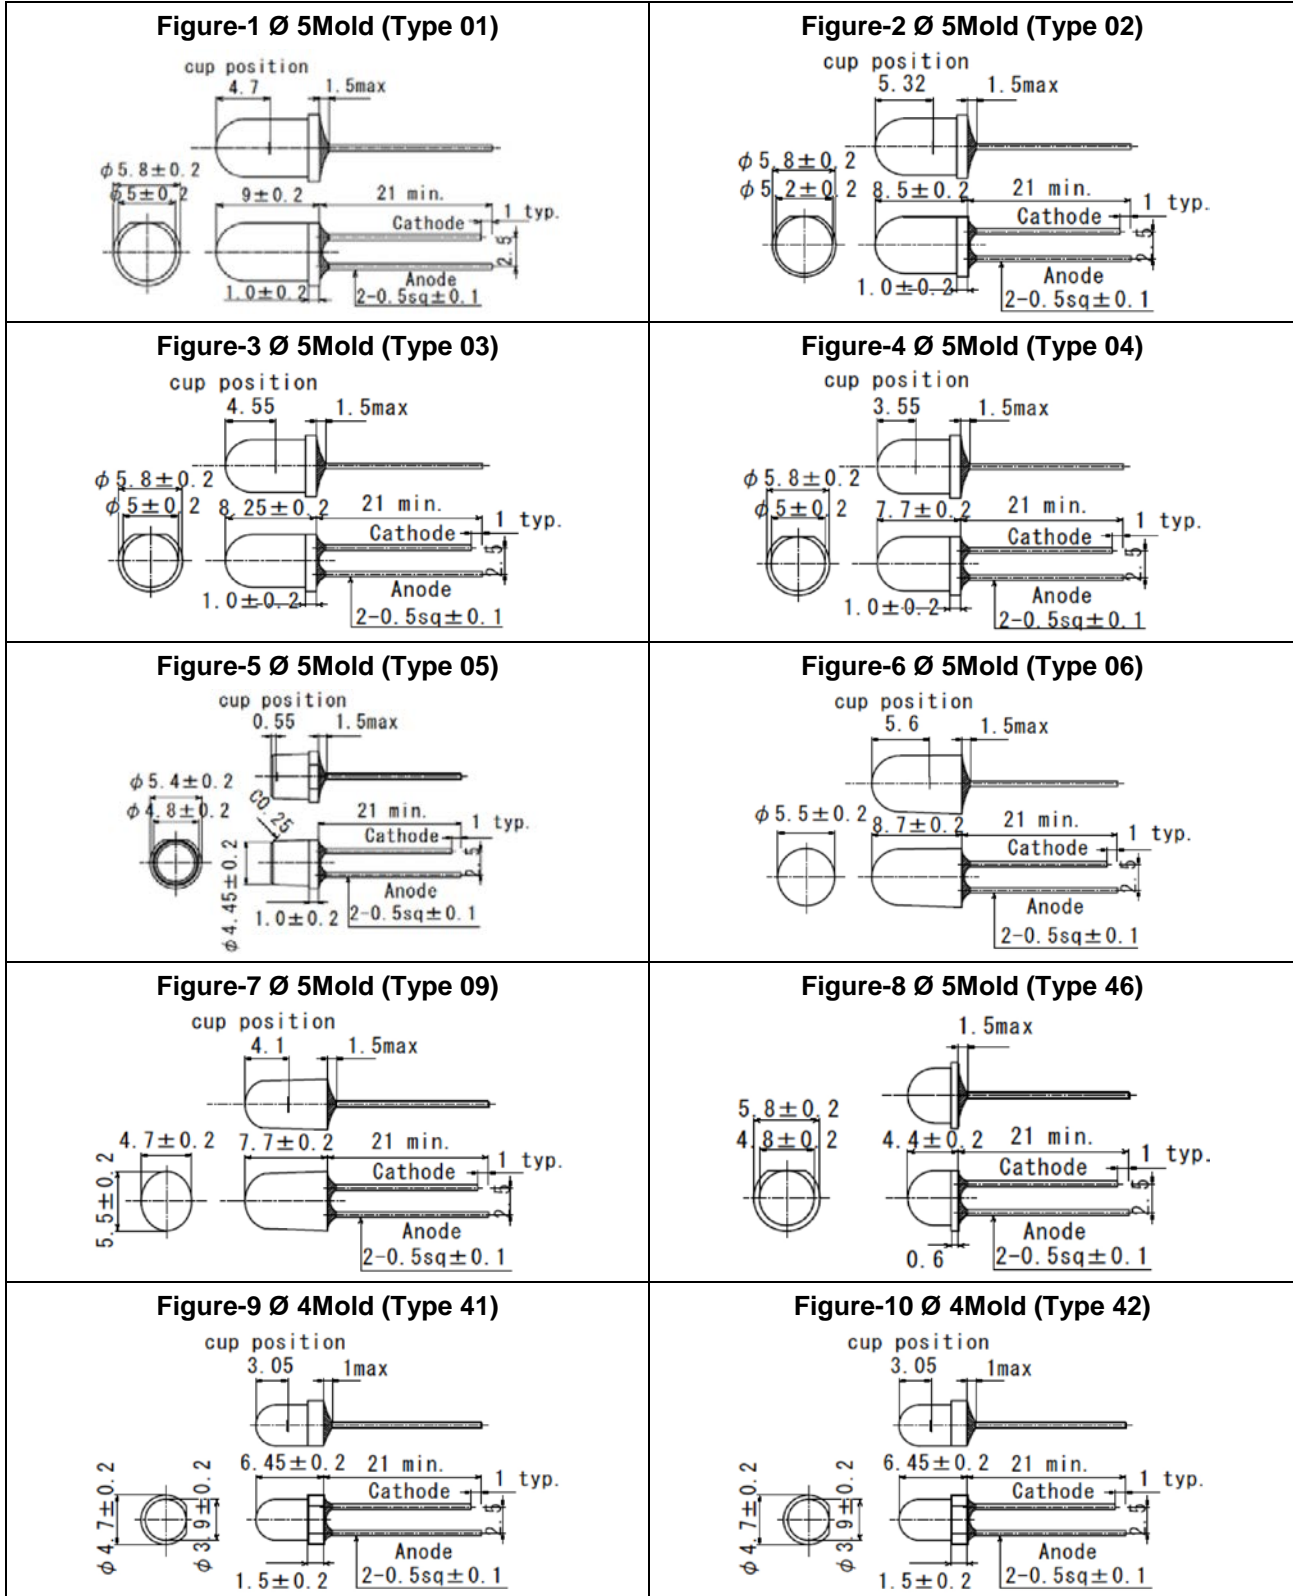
| Figure-1 Ø 5Mold (Type 01) | Figure-2 Ø 5Mold (Type 02) |
|---|---|
| cup position 4.7 1.5max $\phi$5.8±0.2 $\phi$5±0.2 9±0.2 21 min. Cathode 1 typ. 2.5 Anode 1.0±0.2 2-0.5sq±0.1 | cup position 5.32 1.5max $\phi$5.8±0.2 $\phi$5.2±0.2 8.5±0.2 21 min. Cathode 1 typ. 2.5 Anode 1.0±0.2 2-0.5sq±0.1 |
| Figure-3 Ø 5Mold (Type 03) | Figure-4 Ø 5Mold (Type 04) |
| cup position 4.55 1.5max $\phi$5.8±0.2 $\phi$5±0.2 8.25±0.2 21 min. Cathode 1 typ. 2.5 Anode 1.0±0.2 2-0.5sq±0.1 | cup position 3.55 1.5max $\phi$5.8±0.2 $\phi$5±0.2 7.7±0.2 21 min. Cathode 1 typ. 2.5 Anode 1.0±0.2 2-0.5sq±0.1 |
| Figure-5 Ø 5Mold (Type 05) | Figure-6 Ø 5Mold (Type 06) |
| cup position 0.55 1.5max $\phi$5.4±0.2 $\phi$4.8±0.2 C0.25 21 min. Cathode 1 typ. 2.5 Anode $\phi$4.45±0.2 1.0±0.2 2-0.5sq±0.1 | cup position 5.6 1.5max $\phi$5.5±0.2 8.7±0.2 21 min. Cathode 1 typ. 2.5 Anode 2-0.5sq±0.1 |
| Figure-7 Ø 5Mold (Type 09) | Figure-8 Ø 5Mold (Type 46) |
| cup position 4.1 1.5max 4.7±0.2 7.7±0.2 21 min. Cathode 1 typ. 5.5±0.2 2.5 Anode 2-0.5sq±0.1 | 1.5max 5.8±0.2 4.8±0.2 4.4±0.2 21 min. Cathode 1 typ. 2.5 Anode 0.6 2-0.5sq±0.1 |
| Figure-9 Ø 4Mold (Type 41) | Figure-10 Ø 4Mold (Type 42) |
| cup position 3.05 1max 6.45±0.2 21 min. Cathode 1 typ. $\phi$4.7±0.2 $\phi$3.9±0.2 2.5 Anode 1.5±0.2 2-0.5sq±0.1 | cup position 3.05 1max 6.45±0.2 21 min. Cathode 1 typ. $\phi$4.7±0.2 $\phi$3.9±0.2 2.5 Anode 1.5±0.2 2-0.5sq±0.1 |